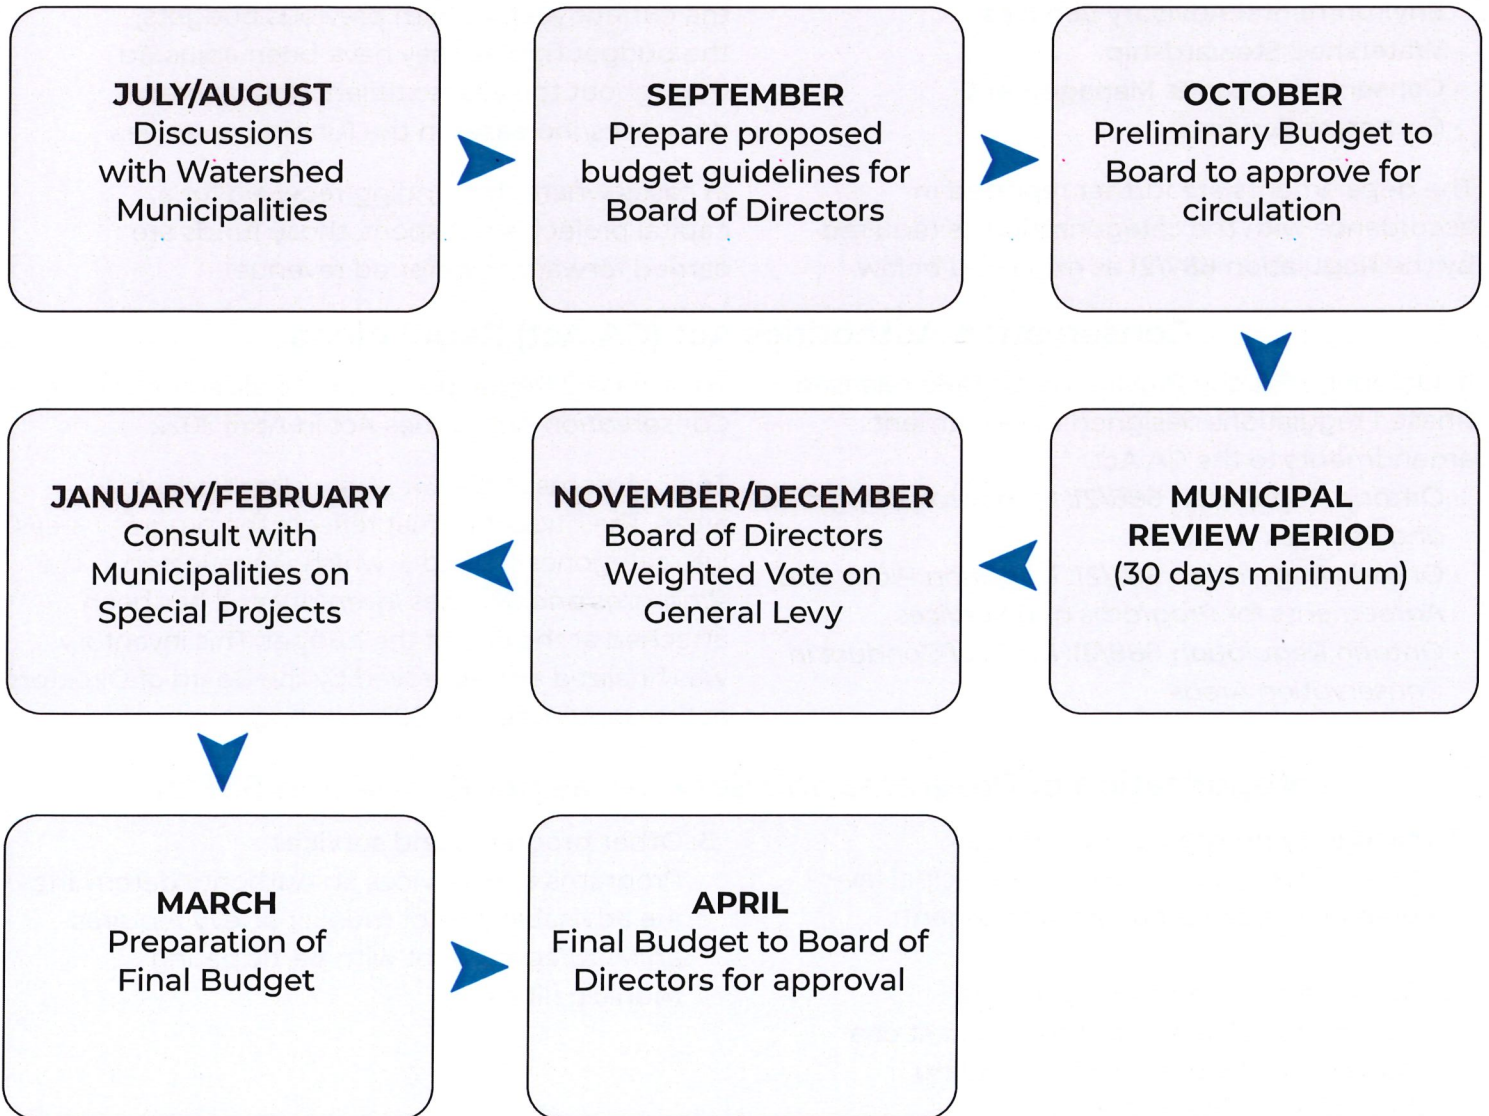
JULY/AUGUST
Discussions with Watershed Municipalities

SEPTEMBER
Prepare proposed budget guidelines for Board of Directors

OCTOBER
Preliminary Budget to Board to approve for circulation

MUNICIPAL REVIEW PERIOD
(30 days minimum)

NOVEMBER/DECEMBER
Board of Directors Weighted Vote on General Levy

JANUARY/FEBRUARY
Consult with Municipalities on Special Projects

MARCH
Preparation of Final Budget

APRIL
Final Budget to Board of Directors for approval